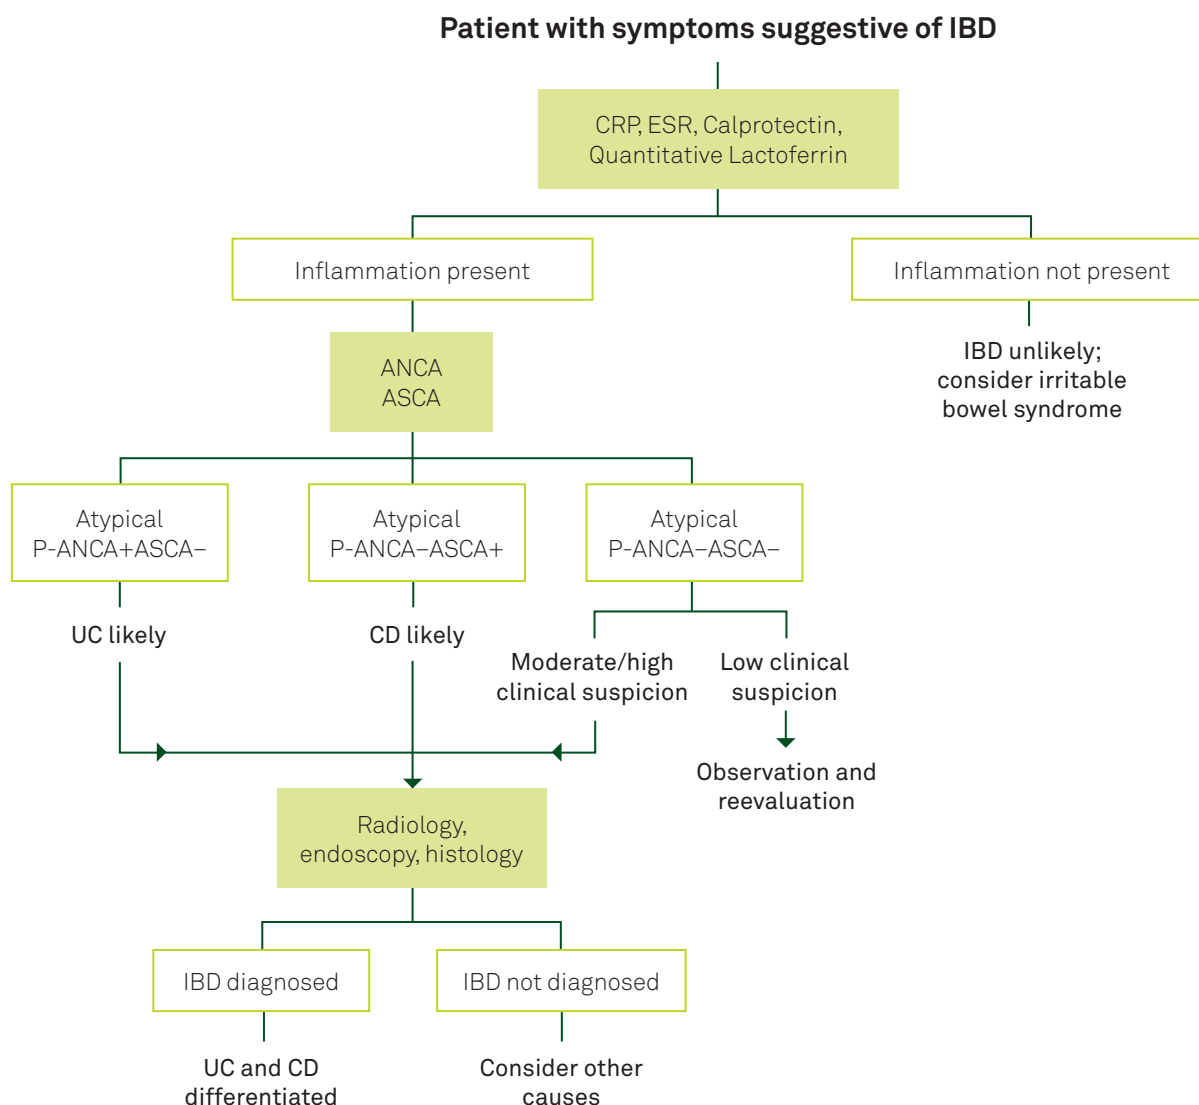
Patient with symptoms suggestive of IBD

CRP, ESR, Calprotectin, Quantitative Lactoferrin

Inflammation present

Inflammation not present

IBD unlikely; consider irritable bowel syndrome

ANCA
ASCA

Atypical
P-ANCA+ASCA−

Atypical
P-ANCA−ASCA+

Atypical
P-ANCA−ASCA−

UC likely

CD likely

Moderate/high clinical suspicion

Low clinical suspicion

Observation and reevaluation

Radiology, endoscopy, histology

IBD diagnosed

IBD not diagnosed

UC and CD differentiated

Consider other causes